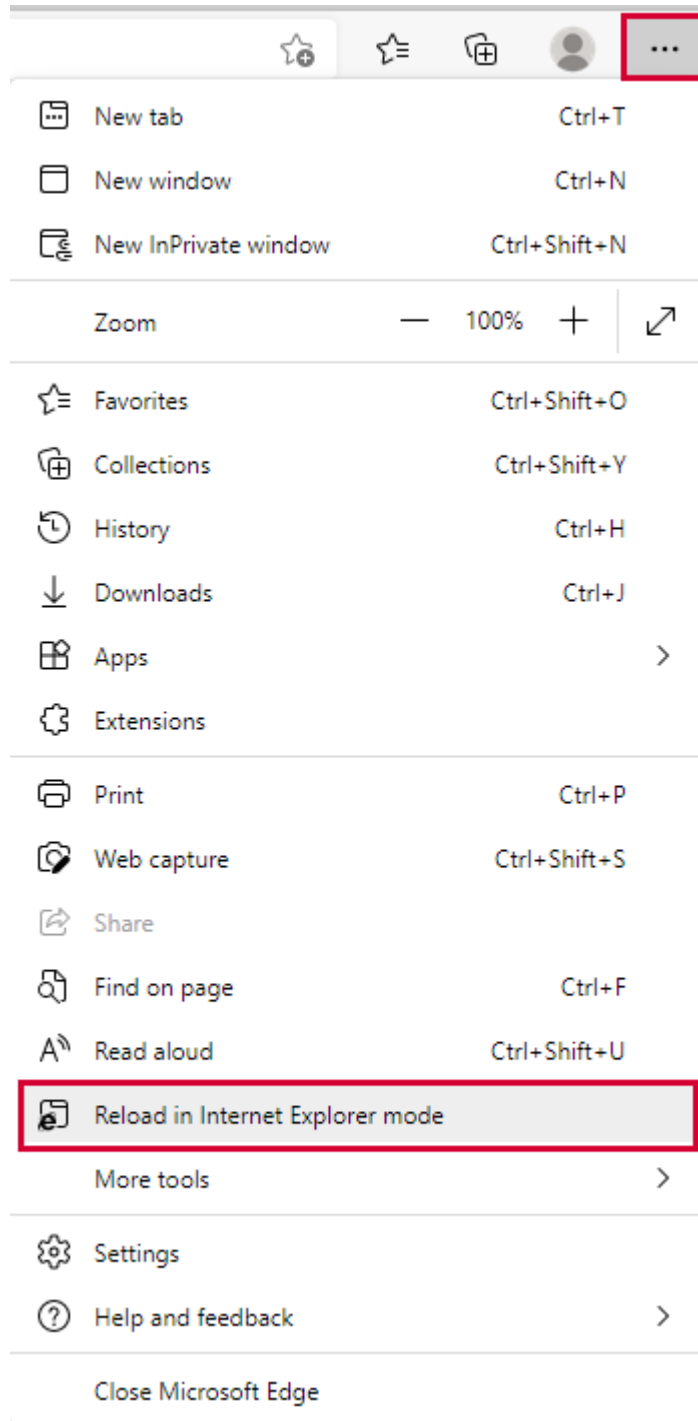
...

New tab Ctrl+T
New window Ctrl+N
New InPrivate window Ctrl+Shift+N

Zoom — 100% +

Favorites Ctrl+Shift+O
Collections Ctrl+Shift+Y
History Ctrl+H
Downloads Ctrl+J
Apps
Extensions

Print Ctrl+P
Web capture Ctrl+Shift+S
Share
Find on page Ctrl+F
Read aloud Ctrl+Shift+U
Reload in Internet Explorer mode
More tools

Settings
Help and feedback

Close Microsoft Edge